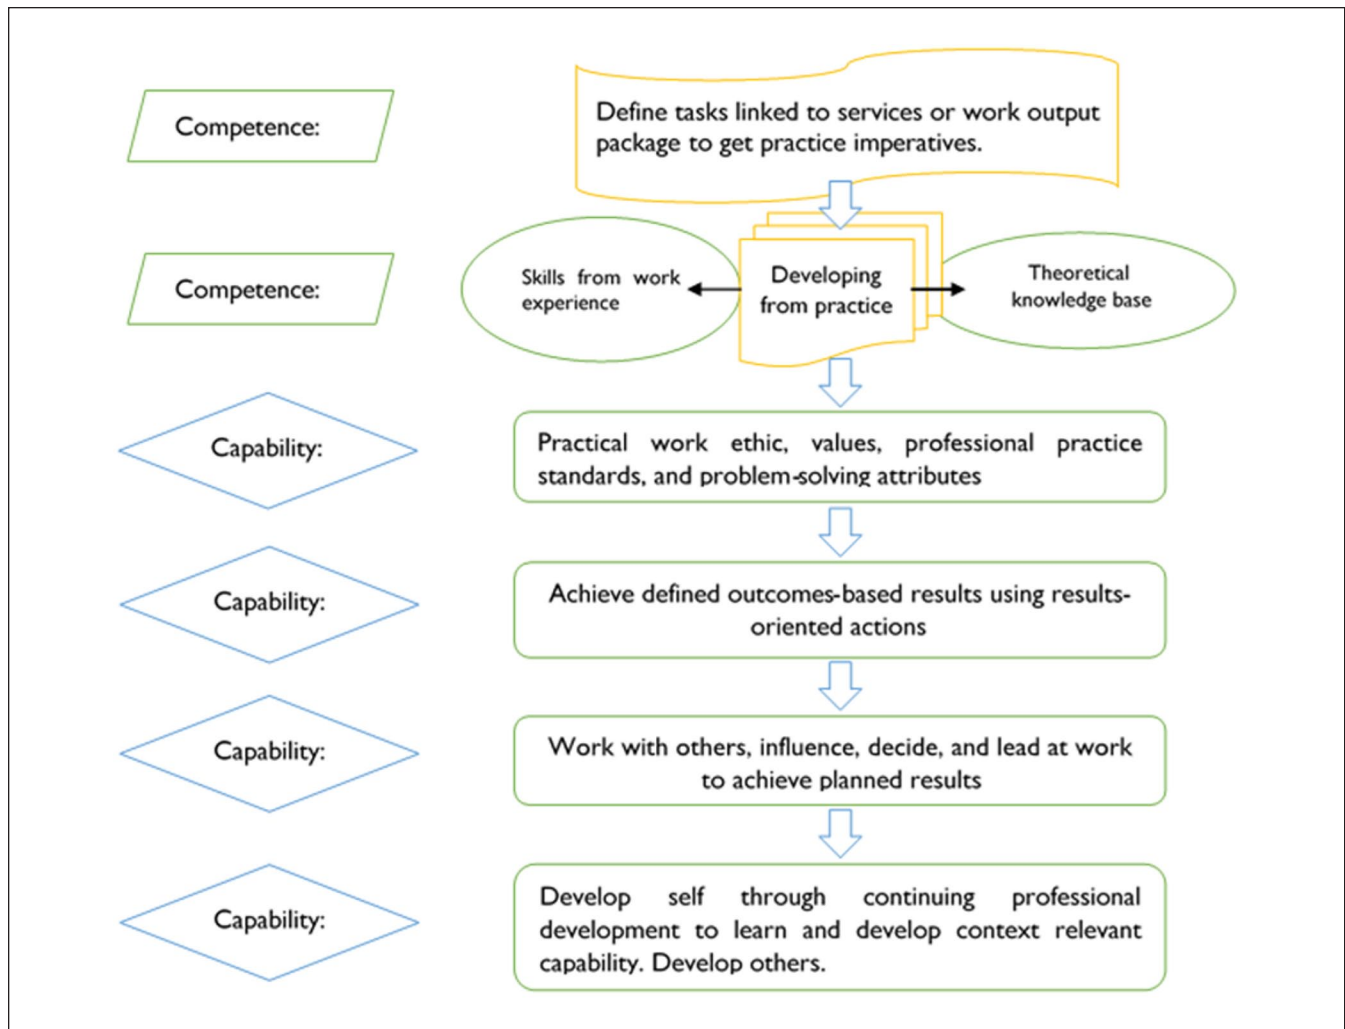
Competence:

Define tasks linked to services or work output package to get practice imperatives.

Competence:

Skills from work experience

Developing from practice

Theoretical knowledge base

Capability:

Practical work ethic, values, professional practice standards, and problem-solving attributes

Capability:

Achieve defined outcomes-based results using results-oriented actions

Capability:

Work with others, influence, decide, and lead at work to achieve planned results

Capability:

Develop self through continuing professional development to learn and develop context relevant capability. Develop others.